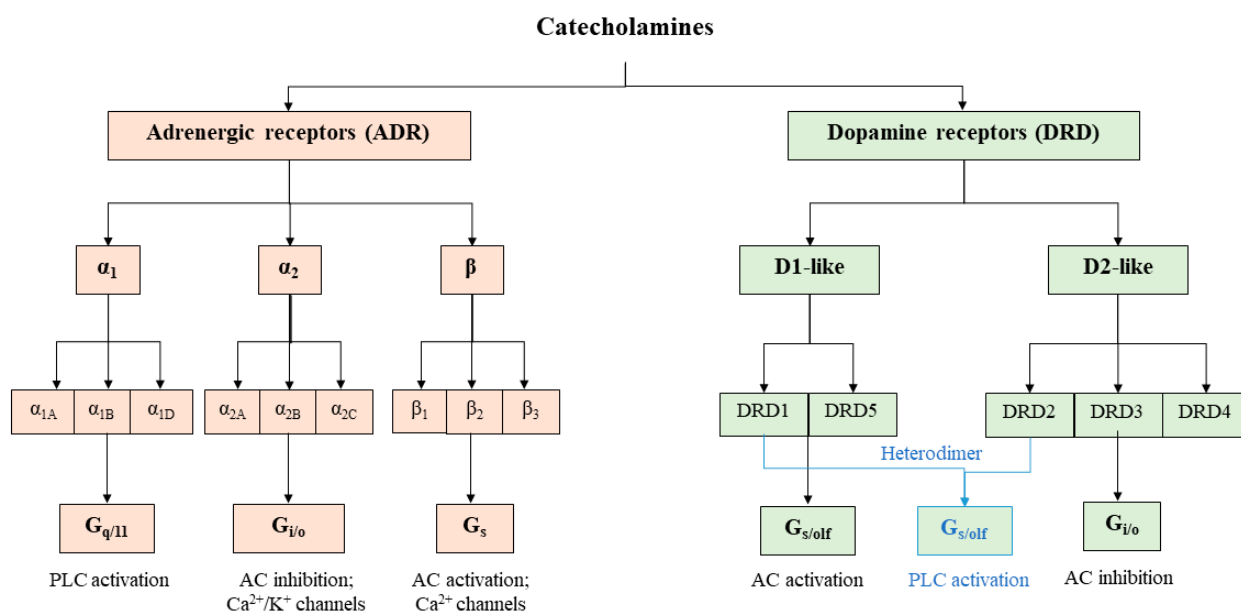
Catecholamines

Adrenergic receptors (ADR)

Dopamine receptors (DRD)

$\alpha_1$

$\alpha_2$

β

D1-like

D2-like

$\alpha_{1A}$ $\alpha_{1B}$ $\alpha_{1D}$

$\alpha_{2A}$ $\alpha_{2B}$ $\alpha_{2C}$

$\beta_1$ $\beta_2$ $\beta_3$

DRD1 DRD5

DRD2 DRD3 DRD4

Heterodimer

$G_{q/11}$

PLC activation

$G_{i/o}$

AC inhibition; $Ca^{2+}/K^+$ channels

$G_s$

AC activation; $Ca^{2+}$ channels

$G_{s/olf}$

AC activation

$G_{s/olf}$

PLC activation

$G_{i/o}$

AC inhibition